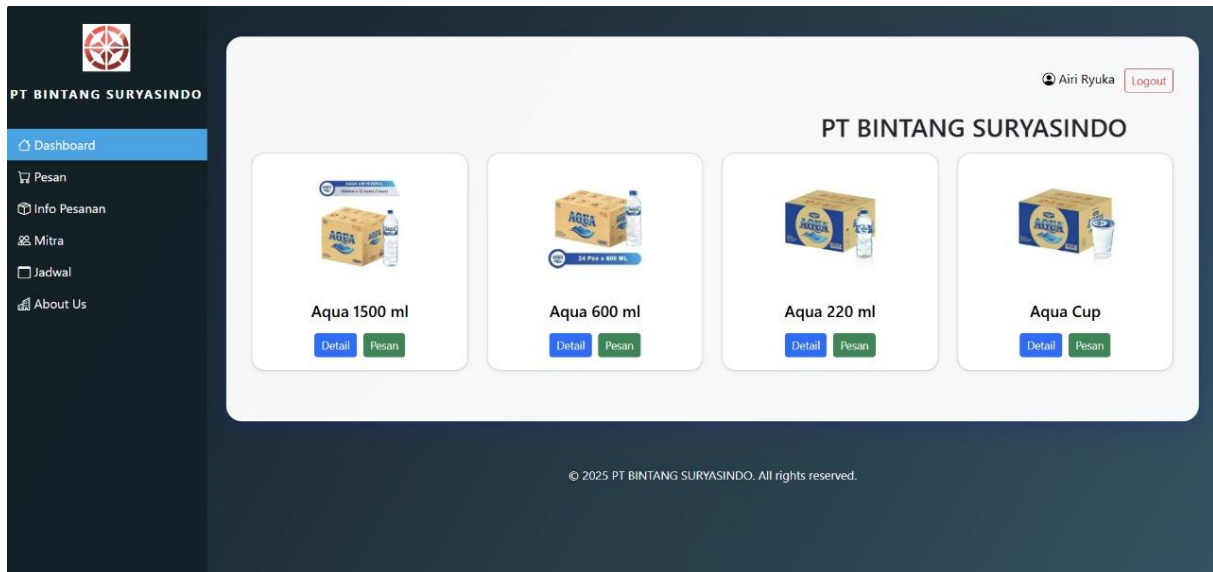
PT BINTANG SURYASINDO

Dashboard
Pesan
Info Pesanan
Mitra
Jadwal
About Us

Airi Ryuka Logout

PT BINTANG SURYASINDO

AQUA
Aqua 1500 ml
Detail Pesan

AQUA
24 Pcs x 600 ML
Aqua 600 ml
Detail Pesan

AQUA
Aqua 220 ml
Detail Pesan

AQUA
Aqua Cup
Detail Pesan

© 2025 PT BINTANG SURYASINDO. All rights reserved.